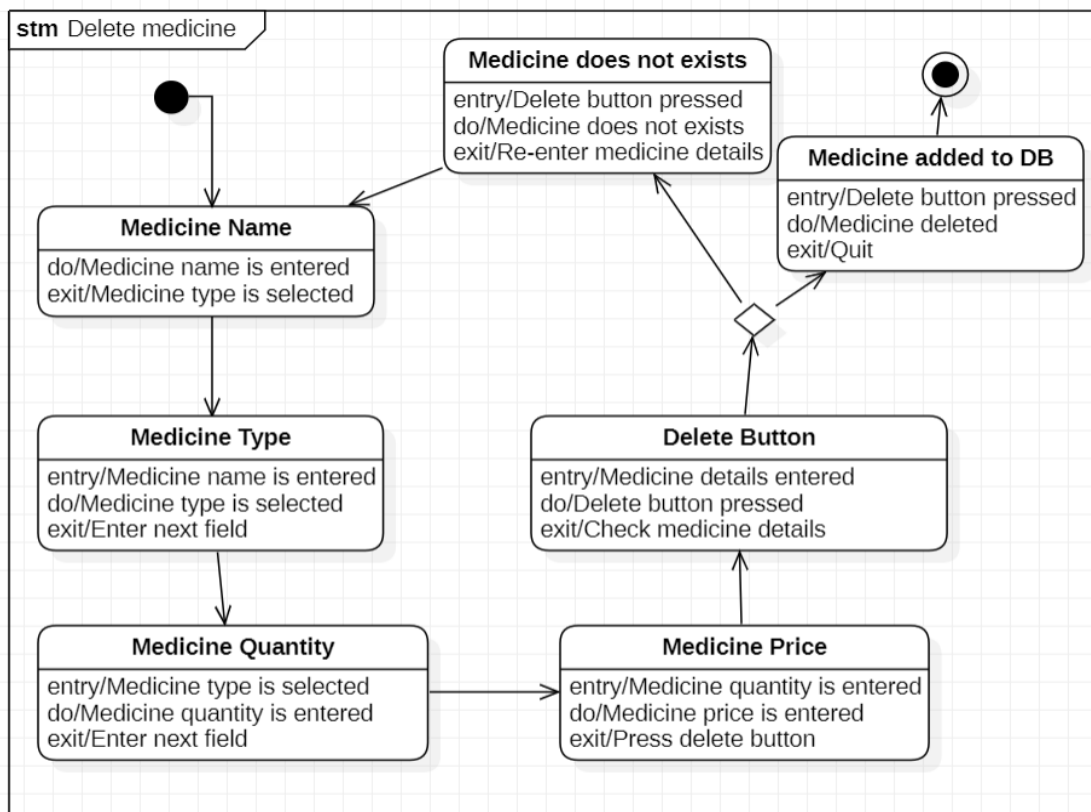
stm Delete medicine

Medicine does not exists
entry/Delete button pressed
do/Medicine does not exists
exit/Re-enter medicine details

Medicine added to DB
entry/Delete button pressed
do/Medicine deleted
exit/Quit

Medicine Name
do/Medicine name is entered
exit/Medicine type is selected

Medicine Type
entry/Medicine name is entered
do/Medicine type is selected
exit/Enter next field

Delete Button
entry/Medicine details entered
do/Delete button pressed
exit/Check medicine details

Medicine Quantity
entry/Medicine type is selected
do/Medicine quantity is entered
exit/Enter next field

Medicine Price
entry/Medicine quantity is entered
do/Medicine price is entered
exit/Press delete button